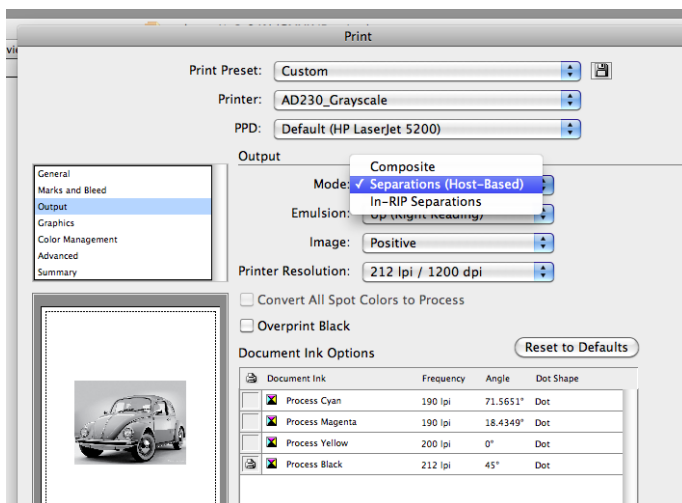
Print

Print Preset: Custom

Printer: AD230_Grayscale

PPD: Default (HP LaserJet 5200)

General
Marks and Bleed
Output
Graphics
Color Management
Advanced
Summary

Output

Mode: Composite
✓ Separations (Host-Based)
In-RIP Separations

Emulsion: Up (Right Reading)

Image: Positive

Printer Resolution: 212 lpi / 1200 dpi

Convert All Spot Colors to Process

Overprint Black

Document Ink Options

Reset to Defaults

| | Document Ink | Frequency | Angle | Dot Shape |
|---|---|---|---|---|
| | Process Cyan | 190 lpi | 71.5651° | Dot |
| | Process Magenta | 190 lpi | 18.4349° | Dot |
| | Process Yellow | 200 lpi | 0° | Dot |
| | Process Black | 212 lpi | 45° | Dot |